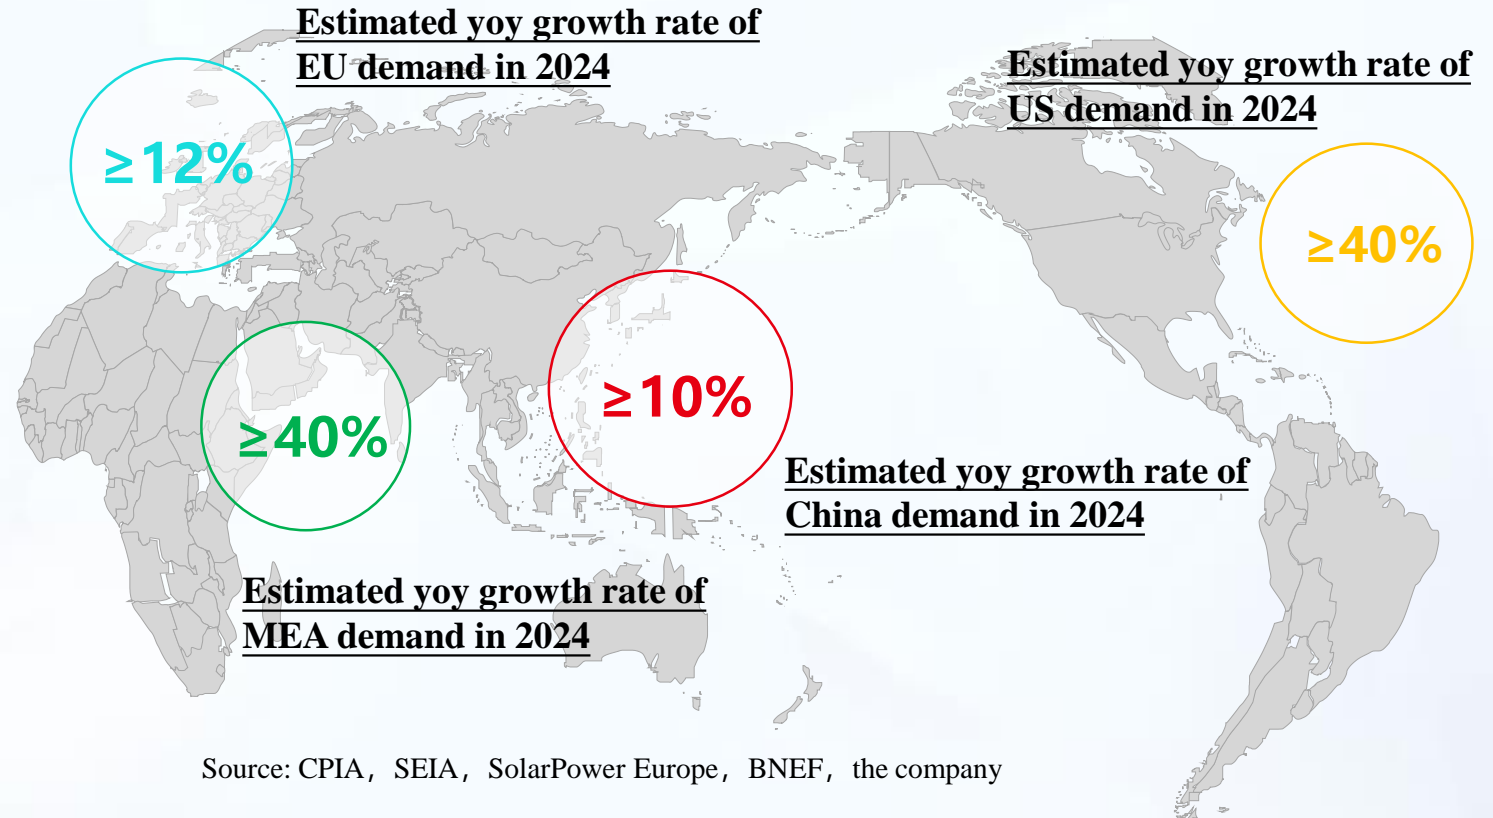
Estimated yoy growth rate of EU demand in 2024

≥12%

Estimated yoy growth rate of US demand in 2024

≥40%

≥40%

≥10%

Estimated yoy growth rate of China demand in 2024

Estimated yoy growth rate of MEA demand in 2024

Source: CPIA，SEIA，SolarPower Europe，BNEF，the company